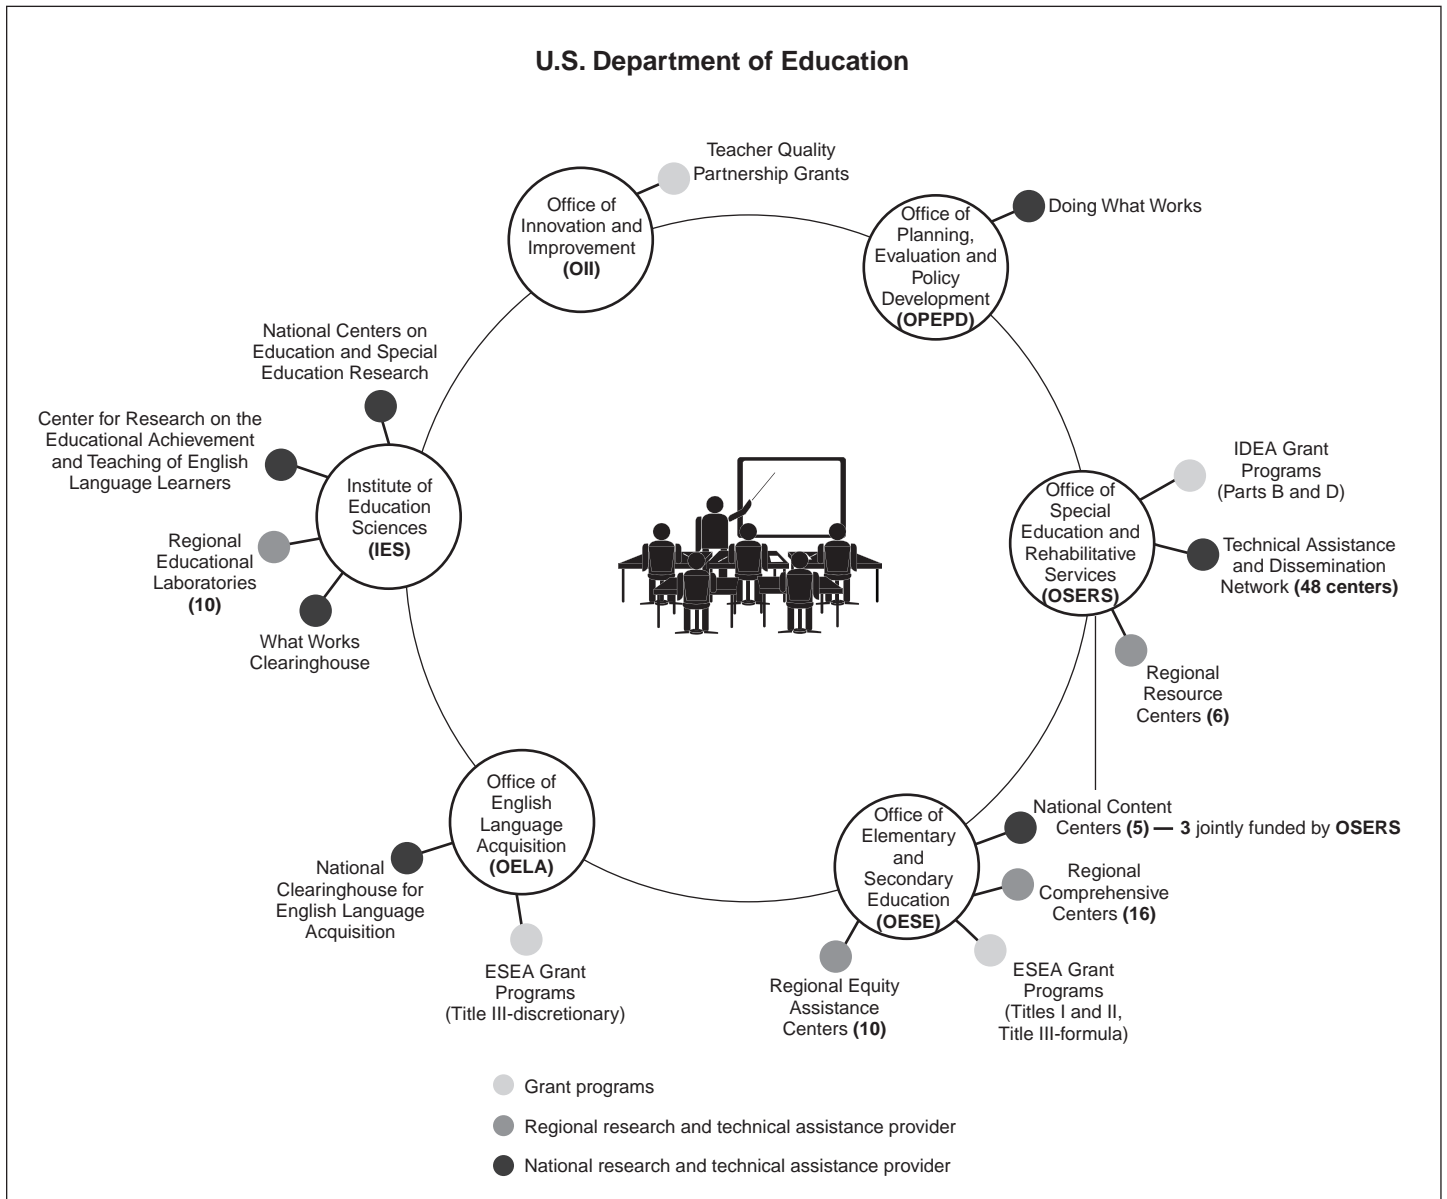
U.S. Department of Education

Teacher Quality Partnership Grants

Office of Innovation and Improvement (OII)

Doing What Works

Office of Planning, Evaluation and Policy Development (OPEPD)

National Centers on Education and Special Education Research

Center for Research on the Educational Achievement and Teaching of English Language Learners

Institute of Education Sciences (IES)

Regional Educational Laboratories (10)

What Works Clearinghouse

IDEA Grant Programs (Parts B and D)

Office of Special Education and Rehabilitative Services (OSERS)

Technical Assistance and Dissemination Network (48 centers)

Regional Resource Centers (6)

National Content Centers (5) — 3 jointly funded by OSERS

Office of English Language Acquisition (OELA)

National Clearinghouse for English Language Acquisition

ESEA Grant Programs (Title III-discretionary)

Office of Elementary and Secondary Education (OESE)

Regional Comprehensive Centers (16)

Regional Equity Assistance Centers (10)

ESEA Grant Programs (Titles I and II, Title III-formula)

Grant programs

Regional research and technical assistance provider

National research and technical assistance provider